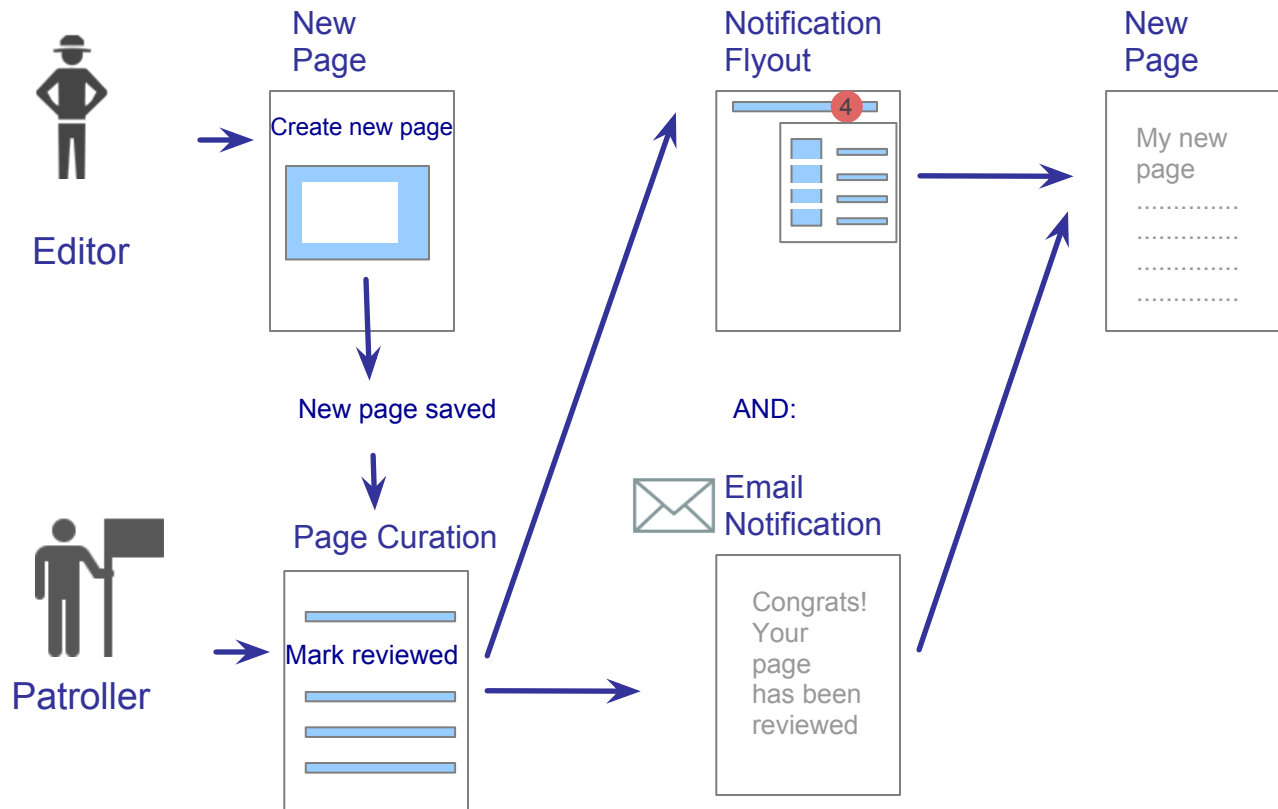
Editor

New Page

Create new page

New page saved

Page Curation

Mark reviewed

Patroller

Notification Flyout

4

AND:

Email Notification

Congrats! Your page has been reviewed

New Page

My new page
..............
..............
..............
..............